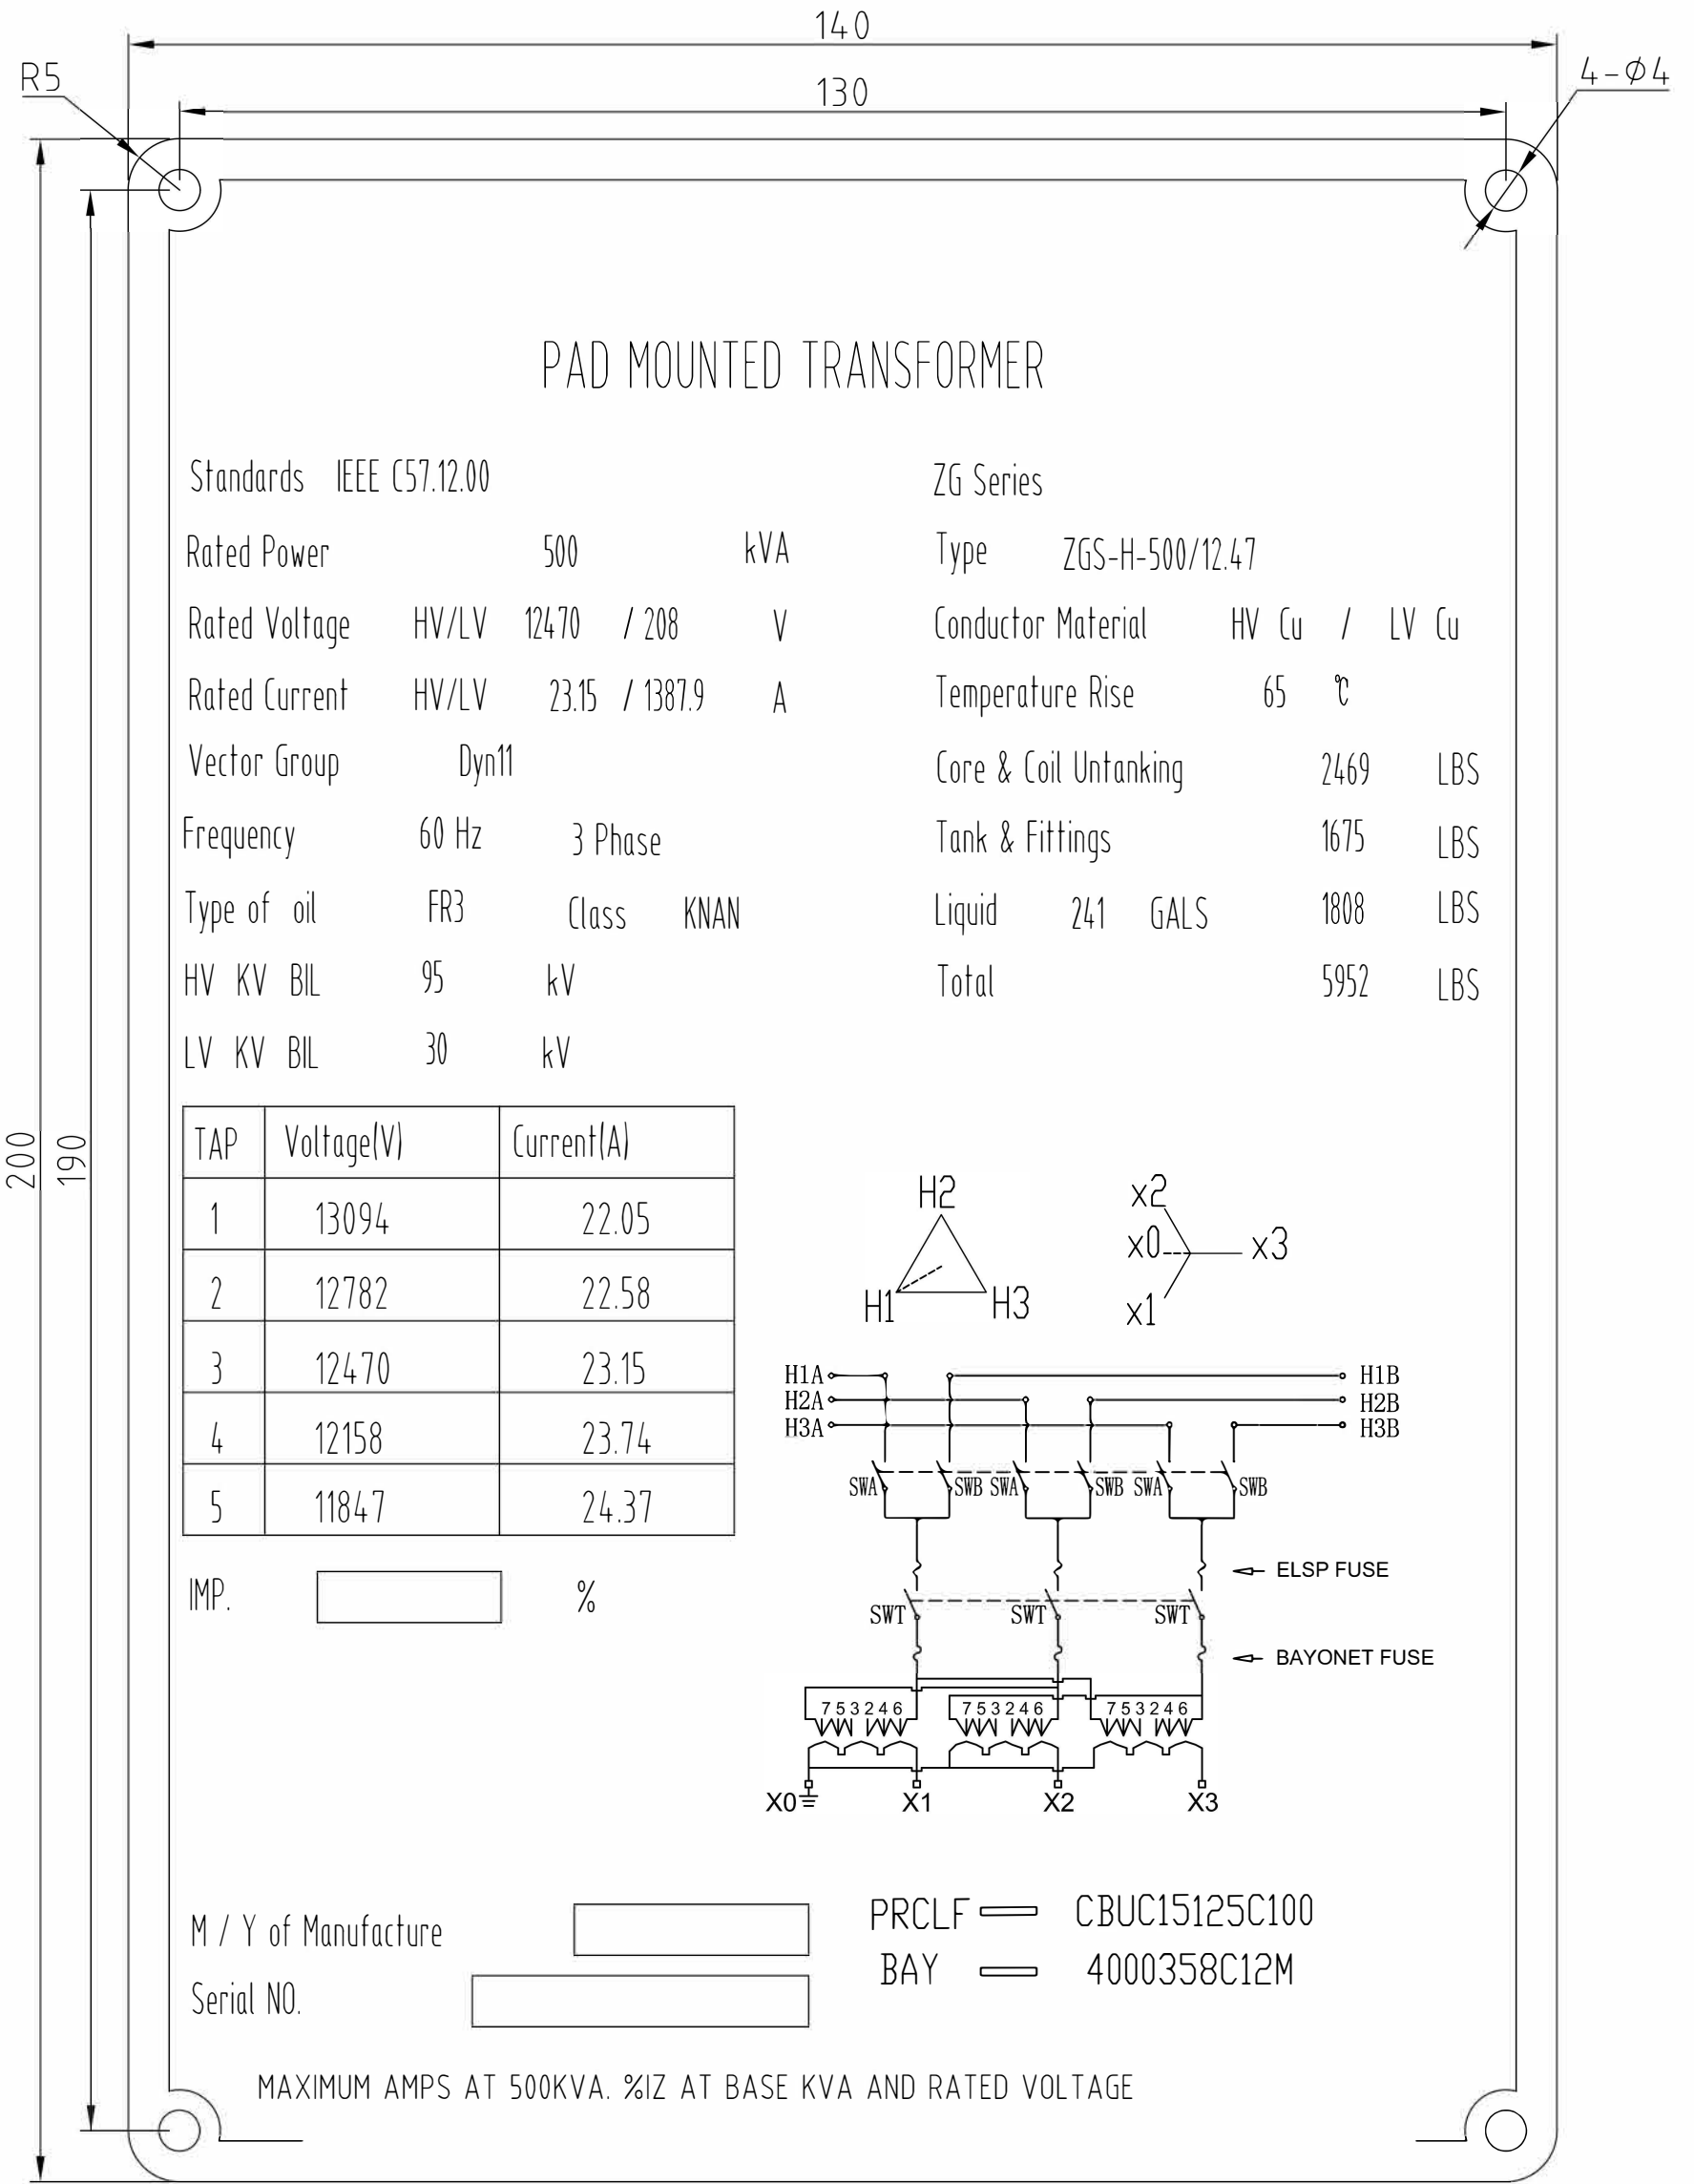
140

130

R5

4-$\phi$4

200

190

PAD MOUNTED TRANSFORMER

Standards IEEE C57.12.00

ZG Series

Rated Power 500 kVA

Type ZGS-H-500/12.47

Rated Voltage HV/LV 12470 / 208 V

Conductor Material HV Cu / LV Cu

Rated Current HV/LV 23.15 / 1387.9 A

Temperature Rise 65 ℃

Vector Group Dyn11

Core & Coil Untanking 2469 LBS

Frequency 60 Hz 3 Phase

Tank & Fittings 1675 LBS

Type of oil FR3 Class KNAN

Liquid 241 GALS 1808 LBS

HV KV BIL 95 kV

Total 5952 LBS

LV KV BIL 30 kV

| TAP | Voltage(V) | Current(A) |
|---|---|---|
| 1 | 13094 | 22.05 |
| 2 | 12782 | 22.58 |
| 3 | 12470 | 23.15 |
| 4 | 12158 | 23.74 |
| 5 | 11847 | 24.37 |

IMP. %

H2 H1 H3

x2 x0 x3 x1

H1A H2A H3A H1B H2B H3B

SWA SWB SWA SWB SWA SWB

ELSP FUSE

SWT SWT SWT

BAYONET FUSE

7 5 3 2 4 6 7 5 3 2 4 6 7 5 3 2 4 6

X0 X1 X2 X3

M / Y of Manufacture

Serial NO.

PRCLF CBUC15125C100

BAY 4000358C12M

MAXIMUM AMPS AT 500KVA. %IZ AT BASE KVA AND RATED VOLTAGE